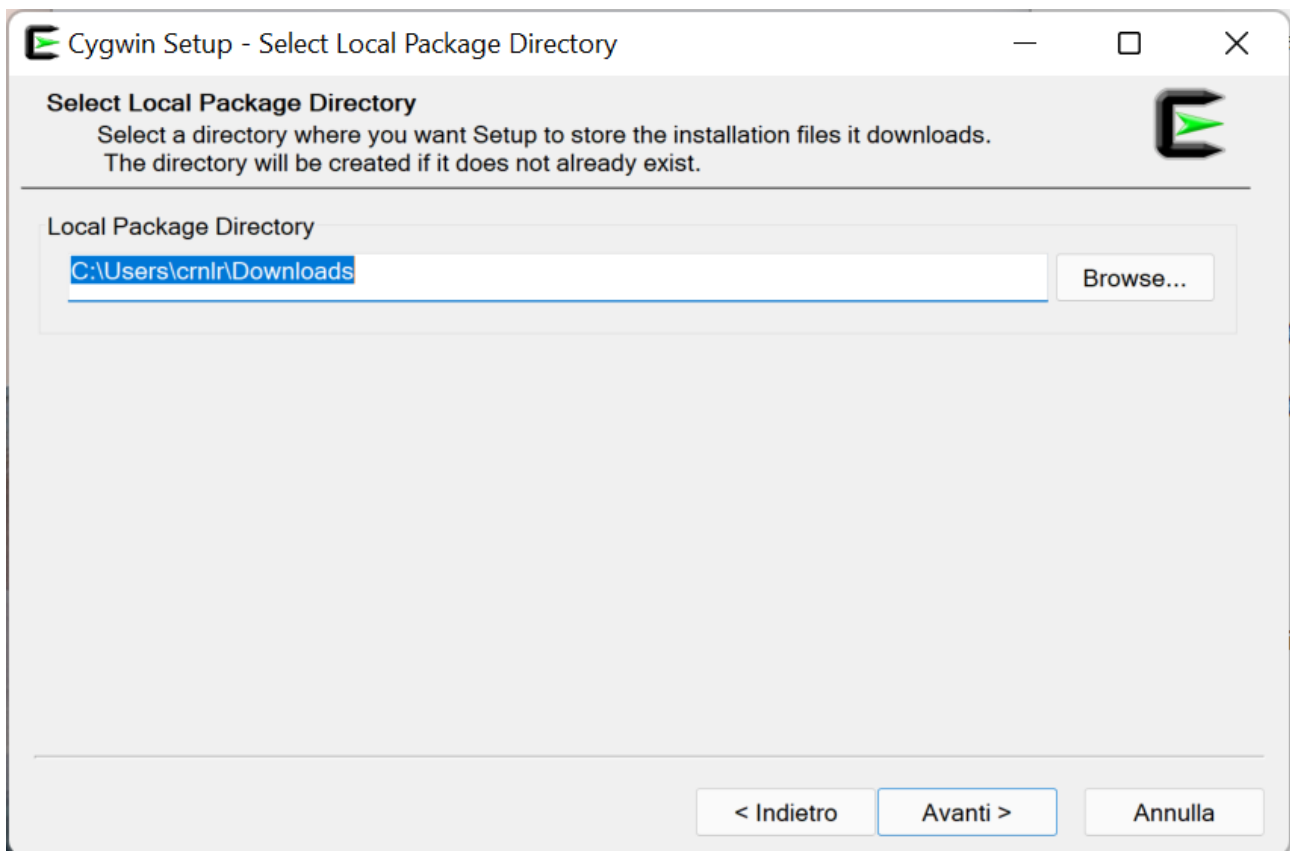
Cygwin Setup - Select Local Package Directory

Select Local Package Directory
Select a directory where you want Setup to store the installation files it downloads.
The directory will be created if it does not already exist.

Local Package Directory

C:\Users\crnlr\Downloads

Browse...

< Indietro

Avanti >

Annulla